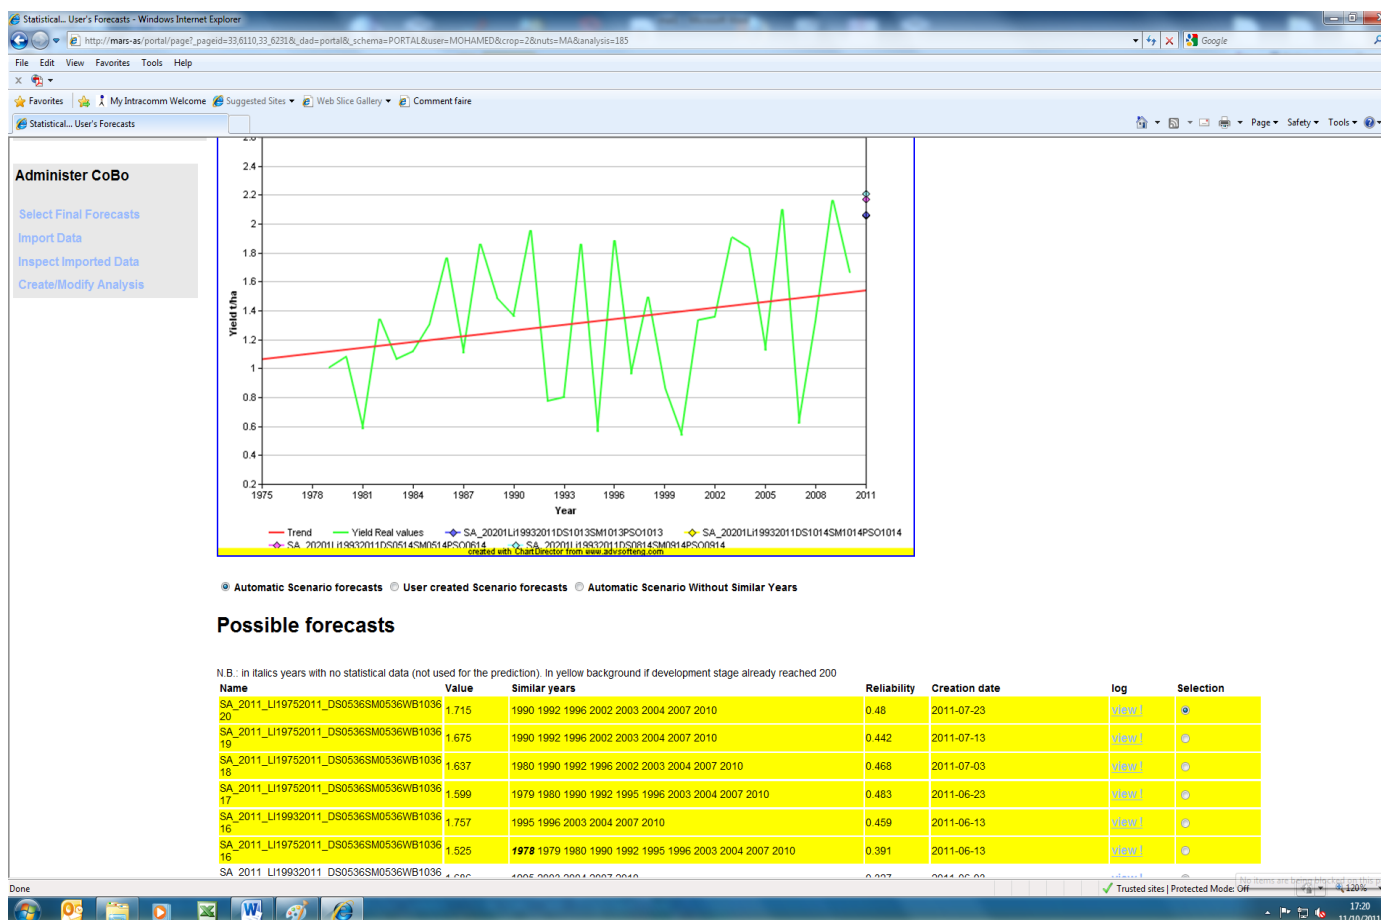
Statistical... User's Forecasts - Windows Internet Explorer

http://mars-as/portal/page?_pageid=33,6110,33_6231&_dad=portal&_schema=PORTAL&user=MOHAMED&crop=2&nuts=MA&analysis=185

Google

File Edit View Favorites Tools Help

Favorites | My Intracomm Welcome | Suggested Sites | Web Slice Gallery | Comment faire

Statistical... User's Forecasts

Page Safety Tools

Administer CoBo

Select Final Forecasts

Import Data

Inspect Imported Data

Create/Modify Analysis

2.4
2.2
2
1.8
1.6
1.4
1.2
1
0.8
0.6
0.4
0.2

Yield t/ha

1975 1978 1981 1984 1987 1990 1993 1996 1999 2002 2005 2008 2011

Year

Trend | Yield Real values | SA_20201Li19932011DS1013SM1013PSO1013 | SA_20201Li19932011DS1014SM1014PSO1014
SA_20201Li19932011DS0514SM0514PSO0614 | SA_20201Li19932011DS0814SM0914PSO0914
created with ChartDirector from www.advsofteng.com

Automatic Scenario forecasts | User created Scenario forecasts | Automatic Scenario Without Similar Years

Possible forecasts

N.B.: in italics years with no statistical data (not used for the prediction). In yellow background if development stage already reached 200

| Name | Value | Similar years | Reliability | Creation date | log | Selection |
|---|---|---|---|---|---|---|
| SA_2011_LI19752011_DS0536SM0536WB1036 20 | 1.715 | 1990 1992 1996 2002 2003 2004 2007 2010 | 0.48 | 2011-07-23 | view! | |
| SA_2011_LI19752011_DS0536SM0536WB1036 19 | 1.675 | 1990 1992 1996 2002 2003 2004 2007 2010 | 0.442 | 2011-07-13 | view! | |
| SA_2011_LI19752011_DS0536SM0536WB1036 18 | 1.637 | 1980 1990 1992 1996 2002 2003 2004 2007 2010 | 0.468 | 2011-07-03 | view! | |
| SA_2011_LI19752011_DS0536SM0536WB1036 17 | 1.599 | 1979 1980 1990 1992 1995 1996 2003 2004 2007 2010 | 0.483 | 2011-06-23 | view! | |
| SA_2011_LI19932011_DS0536SM0536WB1036 16 | 1.757 | 1995 1996 2003 2004 2007 2010 | 0.459 | 2011-06-13 | view! | |
| SA_2011_LI19752011_DS0536SM0536WB1036 16 | 1.525 | *1978* 1979 1980 1990 1992 1995 1996 2003 2004 2007 2010 | 0.391 | 2011-06-13 | view! | |
| SA_2011_LI19932011_DS0536SM0536WB1036 | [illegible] | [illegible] | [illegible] | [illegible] | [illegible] | |

Done | Trusted sites | Protected Mode: Off | 120%

17:20